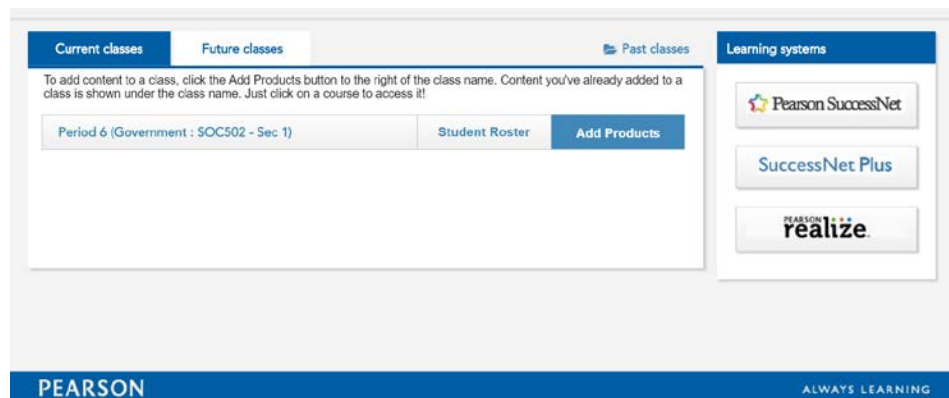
Current classes
Future classes
Past classes

To add content to a class, click the Add Products button to the right of the class name. Content you've already added to a class is shown under the class name. Just click on a course to access it!

Period 6 (Government : SOC502 - Sec 1)
Student Roster
Add Products

Learning systems

Pearson SuccessNet

SuccessNet Plus

PEARSON realize.

PEARSON

ALWAYS LEARNING